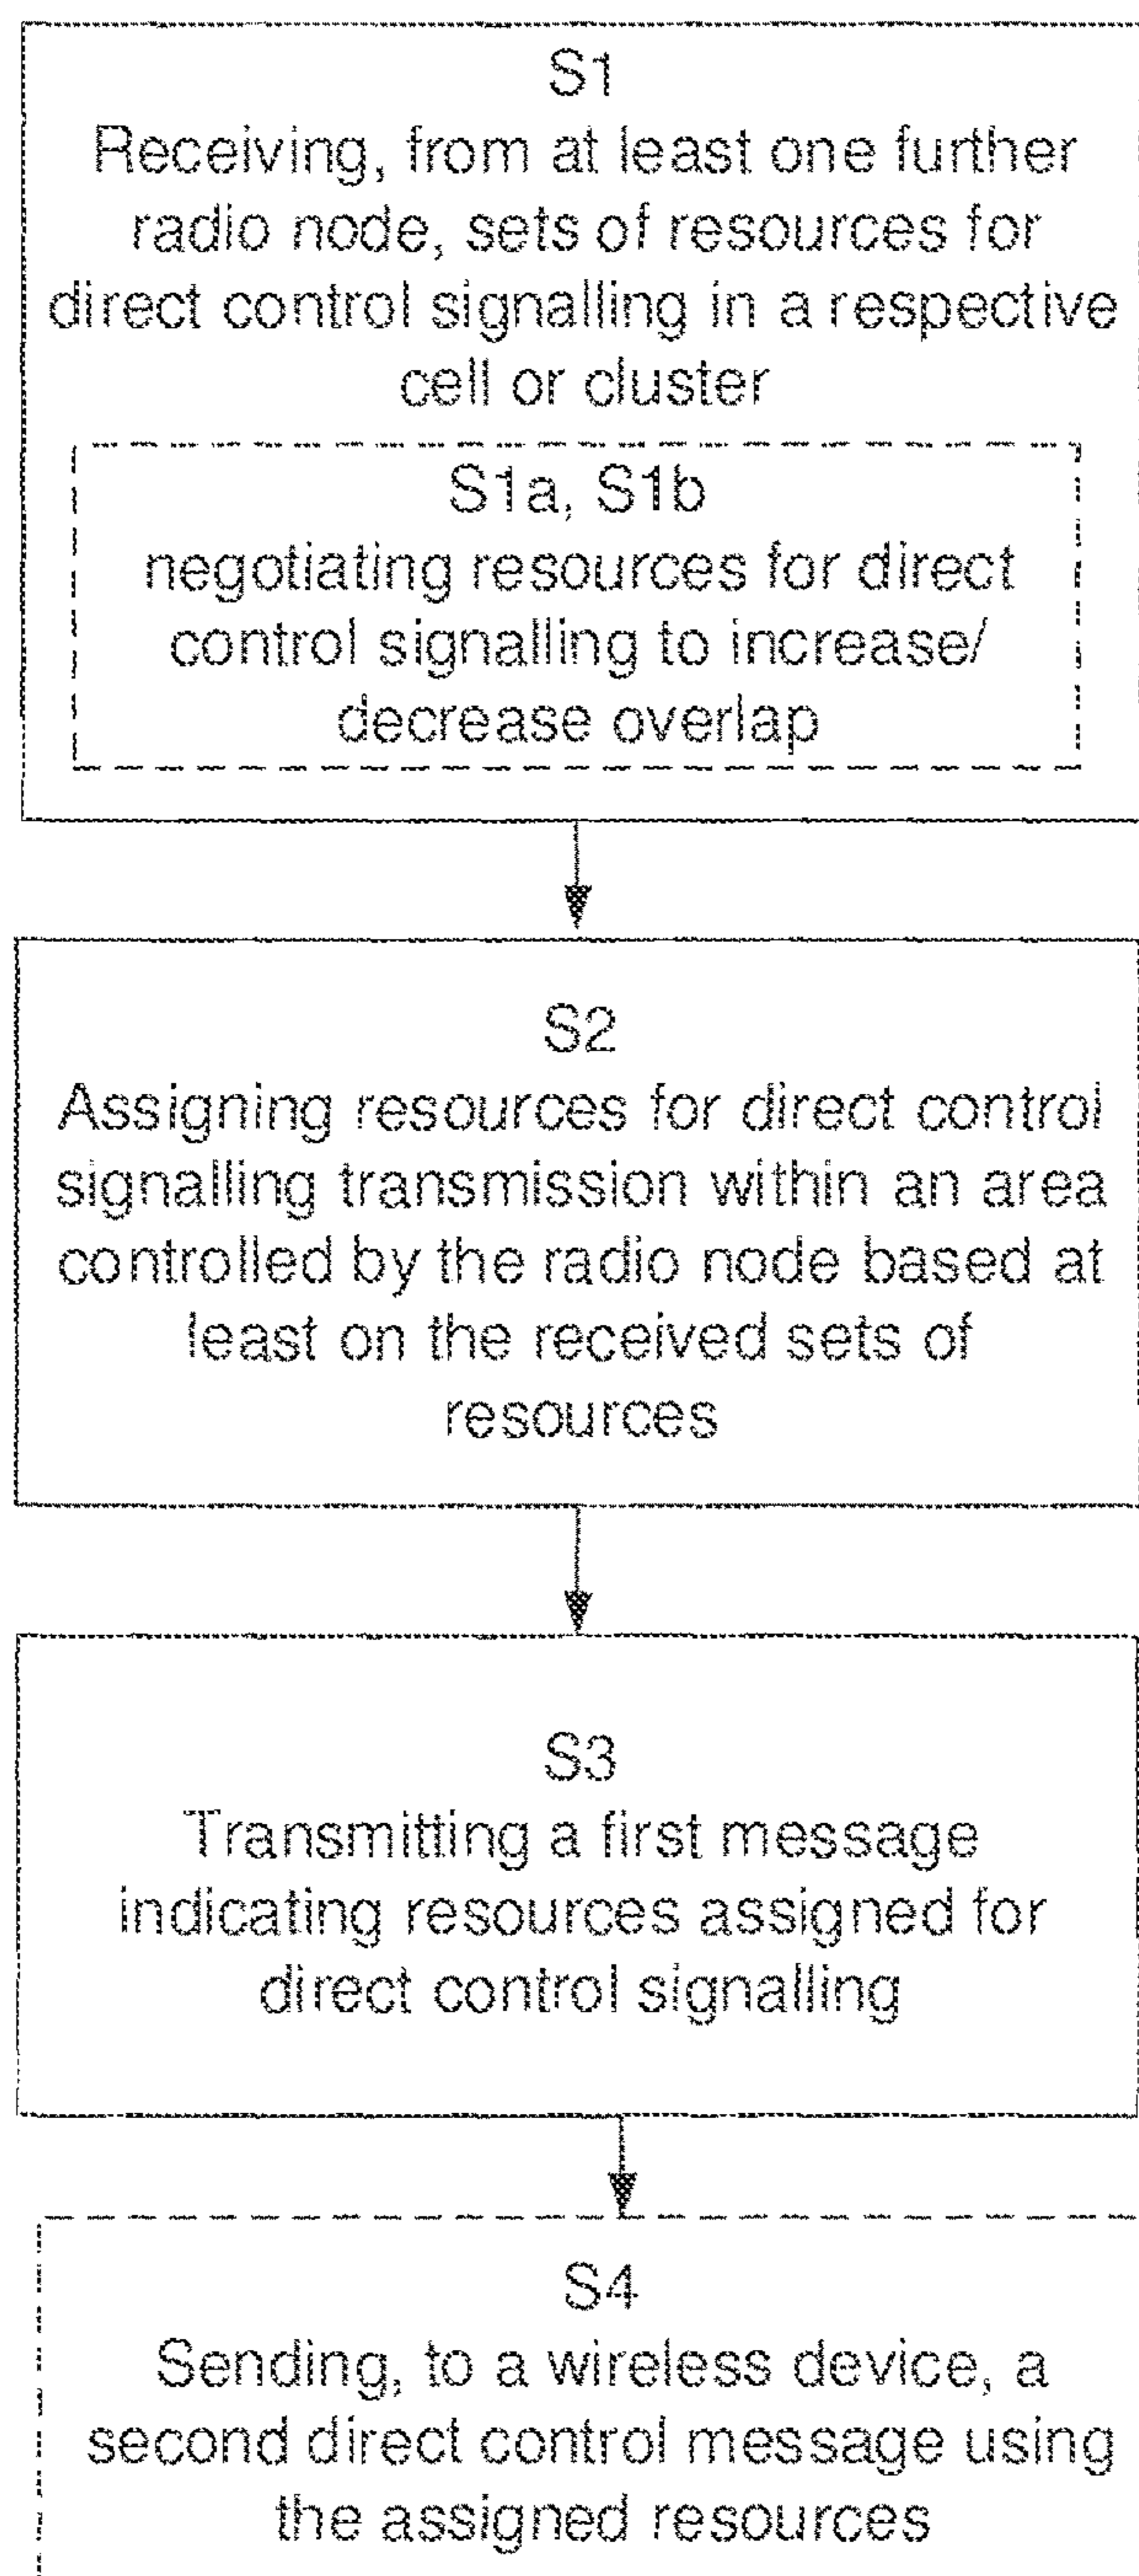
S1
Receiving, from at least one further radio node, sets of resources for direct control signalling in a respective cell or cluster

S1a, S1b
negotiating resources for direct control signalling to increase/ decrease overlap

S2
Assigning resources for direct control signalling transmission within an area controlled by the radio node based at least on the received sets of resources

S3
Transmitting a first message indicating resources assigned for direct control signalling

S4
Sending, to a wireless device, a second direct control message using the assigned resources